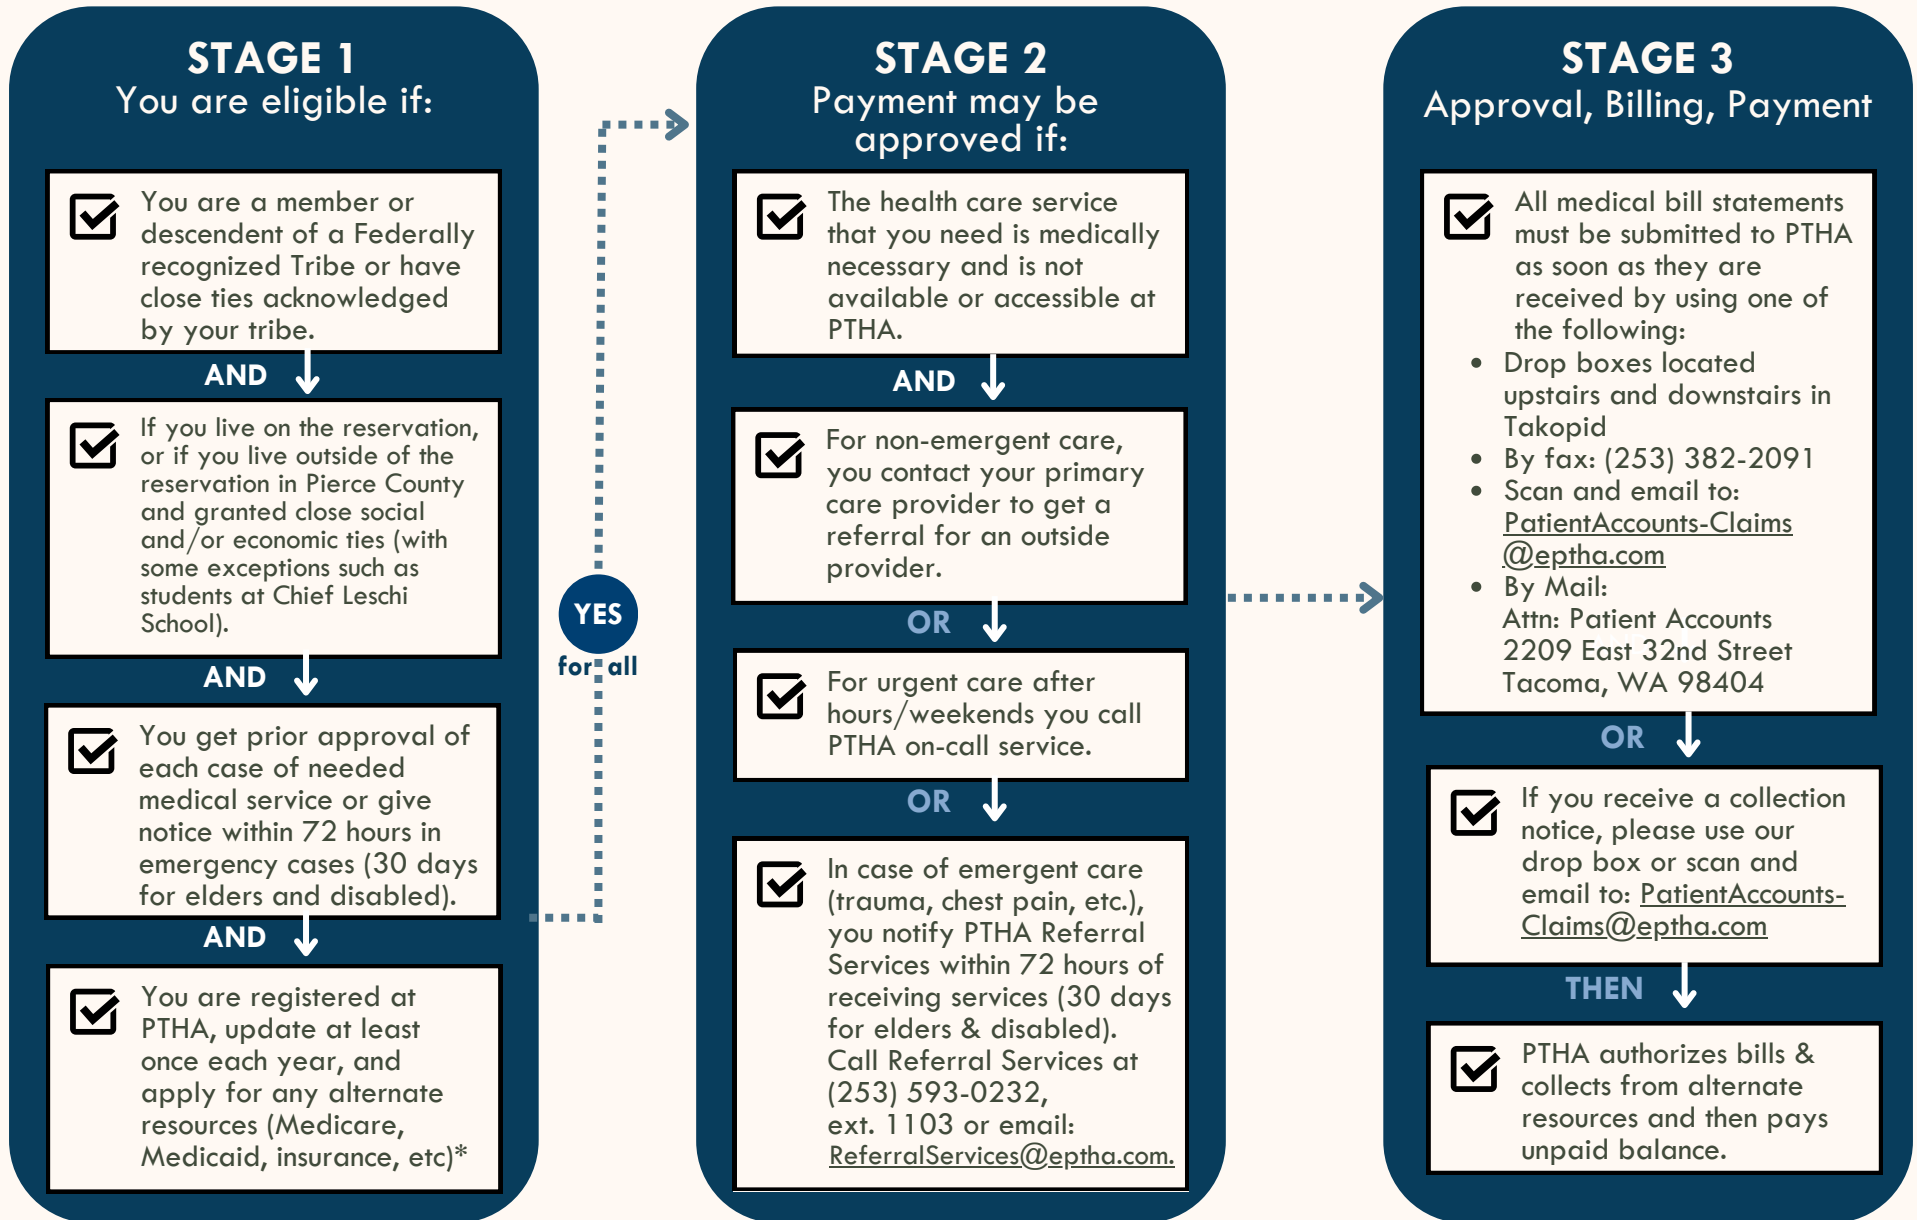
STAGE 1
You are eligible if:

You are a member or descendent of a Federally recognized Tribe or have close ties acknowledged by your tribe.

AND

If you live on the reservation, or if you live outside of the reservation in Pierce County and granted close social and/or economic ties (with some exceptions such as students at Chief Leschi School).

AND

You get prior approval of each case of needed medical service or give notice within 72 hours in emergency cases (30 days for elders and disabled).

AND

You are registered at PTHA, update at least once each year, and apply for any alternate resources (Medicare, Medicaid, insurance, etc)*

YES
for all

STAGE 2
Payment may be approved if:

The health care service that you need is medically necessary and is not available or accessible at PTHA.

AND

For non-emergent care, you contact your primary care provider to get a referral for an outside provider.

OR

For urgent care after hours/weekends you call PTHA on-call service.

OR

In case of emergent care (trauma, chest pain, etc.), you notify PTHA Referral Services within 72 hours of receiving services (30 days for elders & disabled). Call Referral Services at (253) 593-0232, ext. 1103 or email: ReferralServices@eptha.com.

STAGE 3
Approval, Billing, Payment

All medical bill statements must be submitted to PTHA as soon as they are received by using one of the following:
• Drop boxes located upstairs and downstairs in Takopid
• By fax: (253) 382-2091
• Scan and email to: PatientAccounts-Claims@eptha.com
• By Mail:
Attn: Patient Accounts
2209 East 32nd Street
Tacoma, WA 98404

OR

If you receive a collection notice, please use our drop box or scan and email to: PatientAccounts-Claims@eptha.com

THEN

PTHA authorizes bills & collects from alternate resources and then pays unpaid balance.